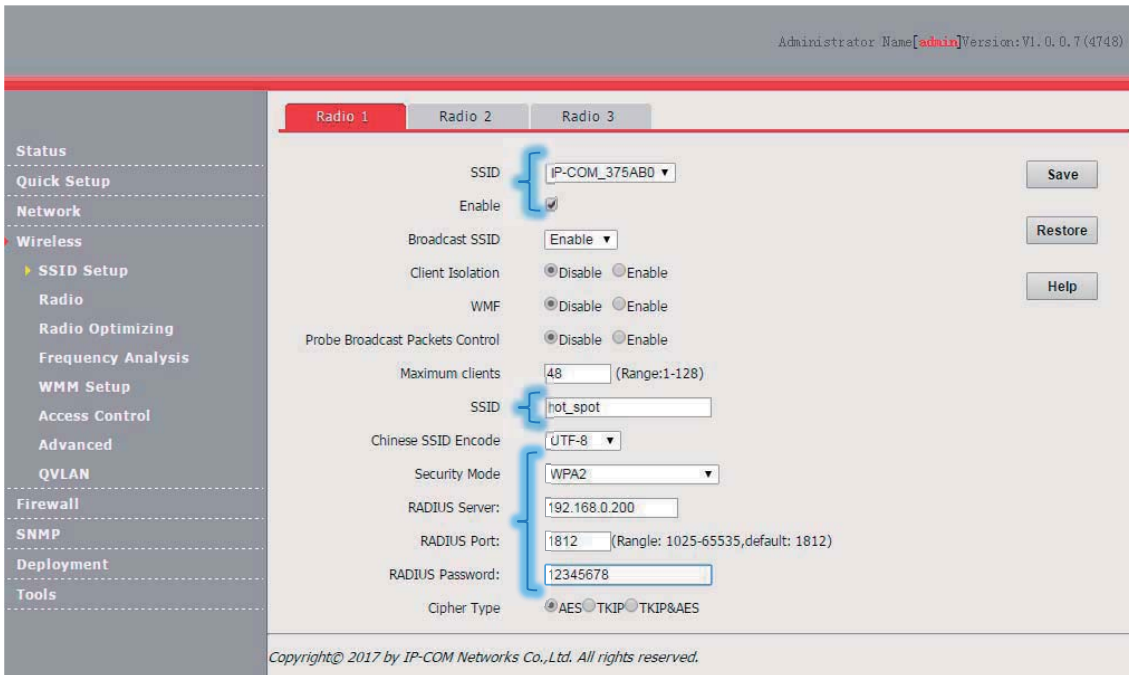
Administrator Name[admin]Version:V1.0.0.7(4748)

Radio 1 Radio 2 Radio 3

Status
Quick Setup
Network
Wireless
SSID Setup
Radio
Radio Optimizing
Frequency Analysis
WMM Setup
Access Control
Advanced
QVLAN
Firewall
SNMP
Deployment
Tools

SSID IP-COM_375AB0
Enable
Broadcast SSID Enable
Client Isolation Disable Enable
WMF Disable Enable
Probe Broadcast Packets Control Disable Enable
Maximum clients 48 (Range:1-128)
SSID hot_spot
Chinese SSID Encode UTF-8
Security Mode WPA2
RADIUS Server: 192.168.0.200
RADIUS Port: 1812 (Rangle: 1025-65535,default: 1812)
RADIUS Password: 12345678
Cipher Type AES TKIP TKIP&AES

Save
Restore
Help

Copyright© 2017 by IP-COM Networks Co.,Ltd. All rights reserved.